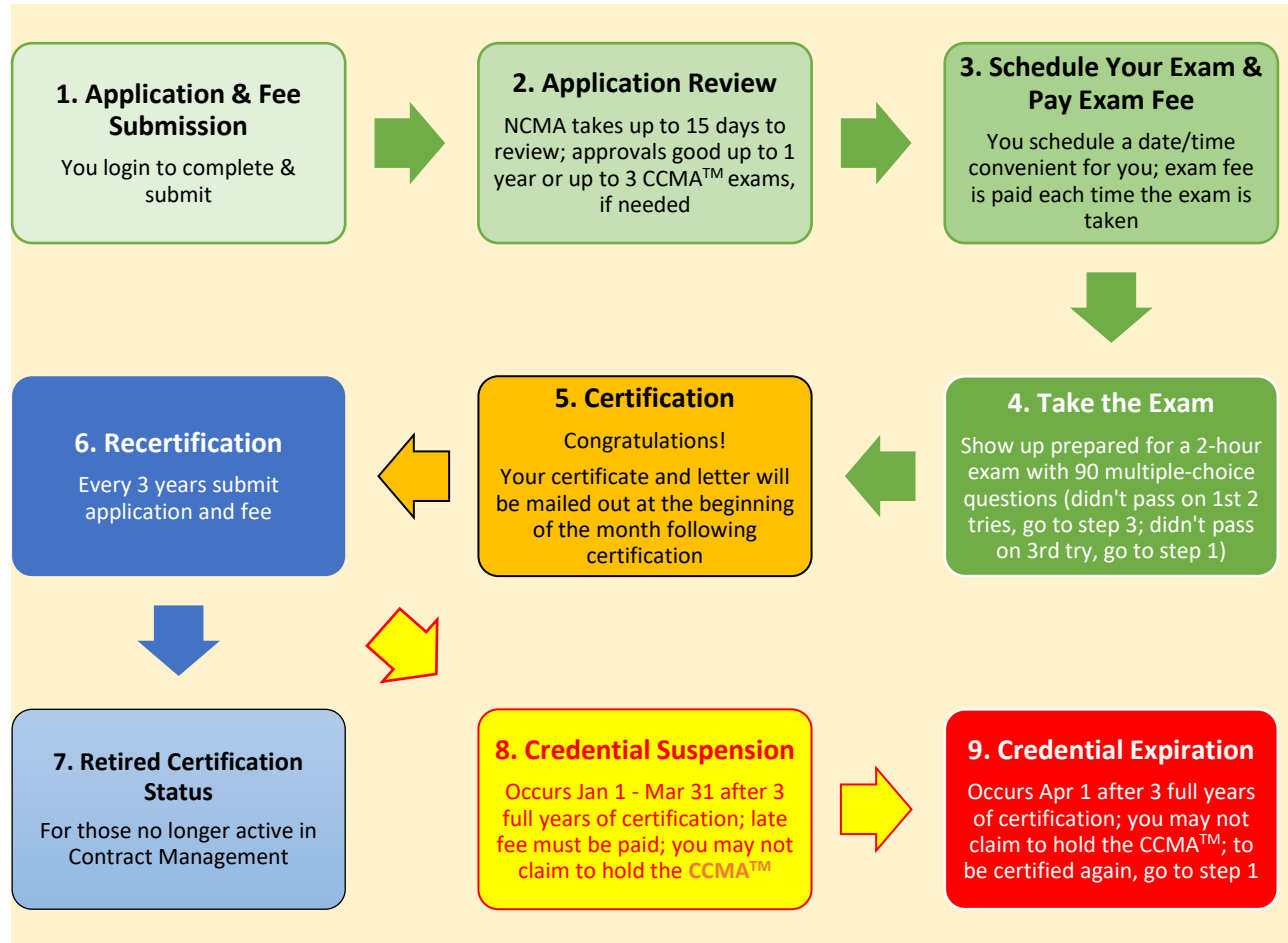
**1. Application & Fee Submission**

You login to complete & submit

**2. Application Review**

NCMA takes up to 15 days to review; approvals good up to 1 year or up to 3 CCMA$^{TM}$ exams, if needed

**3. Schedule Your Exam & Pay Exam Fee**

You schedule a date/time convenient for you; exam fee is paid each time the exam is taken

**4. Take the Exam**

Show up prepared for a 2-hour exam with 90 multiple-choice questions (didn't pass on 1st 2 tries, go to step 3; didn't pass on 3rd try, go to step 1)

**5. Certification**

Congratulations!

Your certificate and letter will be mailed out at the beginning of the month following certification

**6. Recertification**

Every 3 years submit application and fee

**7. Retired Certification Status**

For those no longer active in Contract Management

**8. Credential Suspension**

Occurs Jan 1 - Mar 31 after 3 full years of certification; late fee must be paid; you may not claim to hold the CCMA$^{TM}$

**9. Credential Expiration**

Occurs Apr 1 after 3 full years of certification; you may not claim to hold the CCMA$^{TM}$; to be certified again, go to step 1